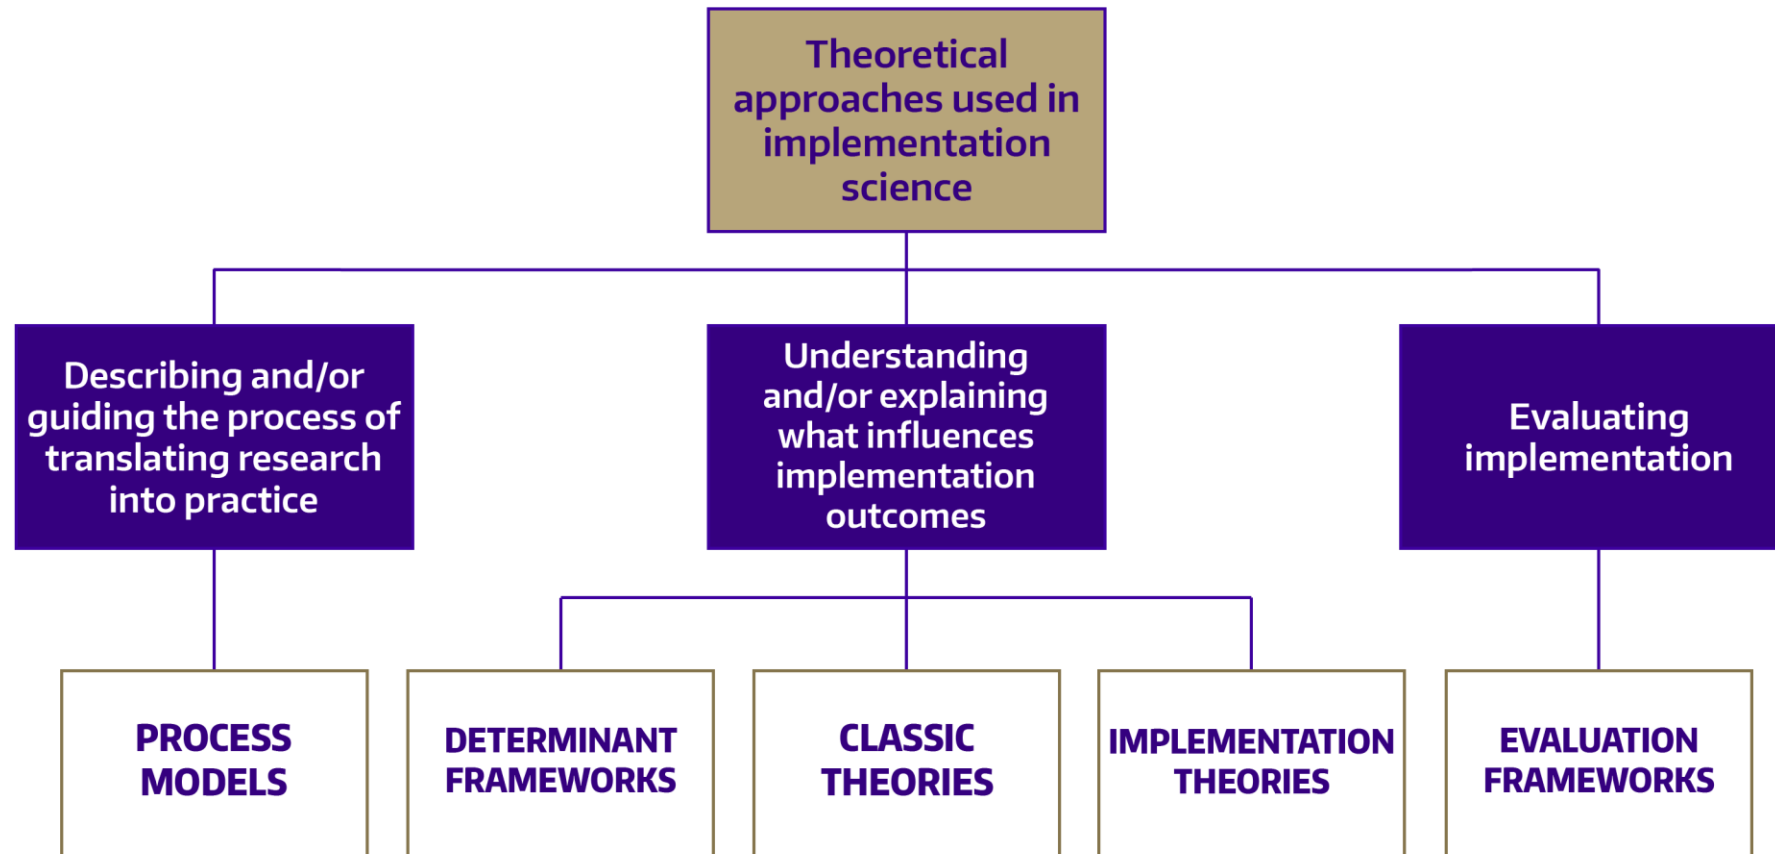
Theoretical approaches used in implementation science

Describing and/or guiding the process of translating research into practice

Understanding and/or explaining what influences implementation outcomes

Evaluating implementation

PROCESS MODELS

DETERMINANT FRAMEWORKS

CLASSIC THEORIES

IMPLEMENTATION THEORIES

EVALUATION FRAMEWORKS